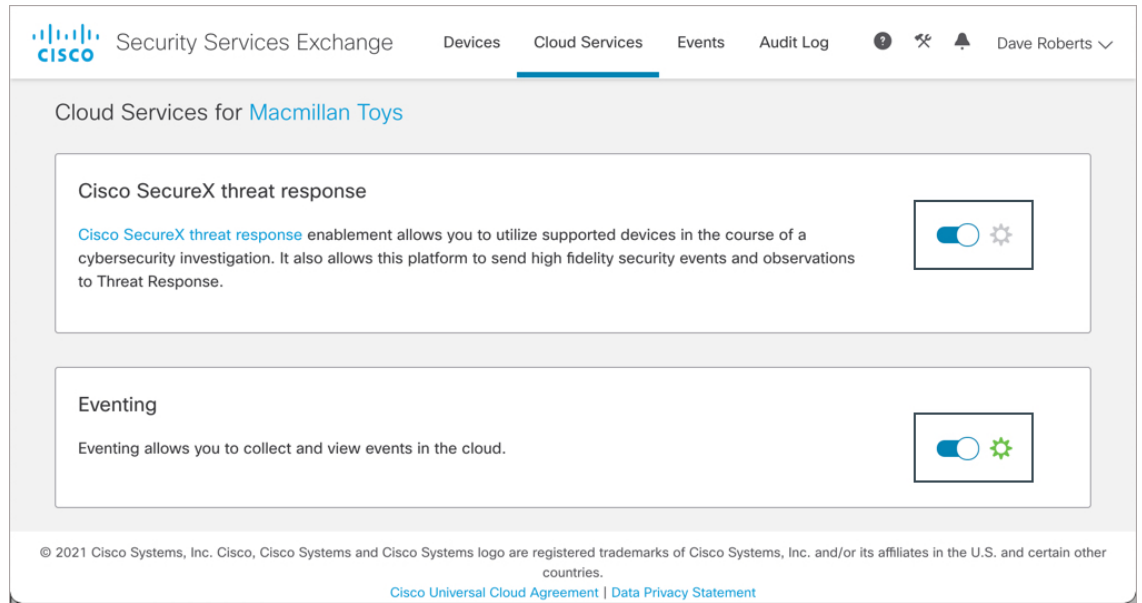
CISCO Security Services Exchange

Devices Cloud Services Events Audit Log Dave Roberts

Cloud Services for Macmillan Toys

Cisco SecureX threat response

Cisco SecureX threat response enablement allows you to utilize supported devices in the course of a cybersecurity investigation. It also allows this platform to send high fidelity security events and observations to Threat Response.

Eventing

Eventing allows you to collect and view events in the cloud.

© 2021 Cisco Systems, Inc. Cisco, Cisco Systems and Cisco Systems logo are registered trademarks of Cisco Systems, Inc. and/or its affiliates in the U.S. and certain other countries.

Cisco Universal Cloud Agreement | Data Privacy Statement